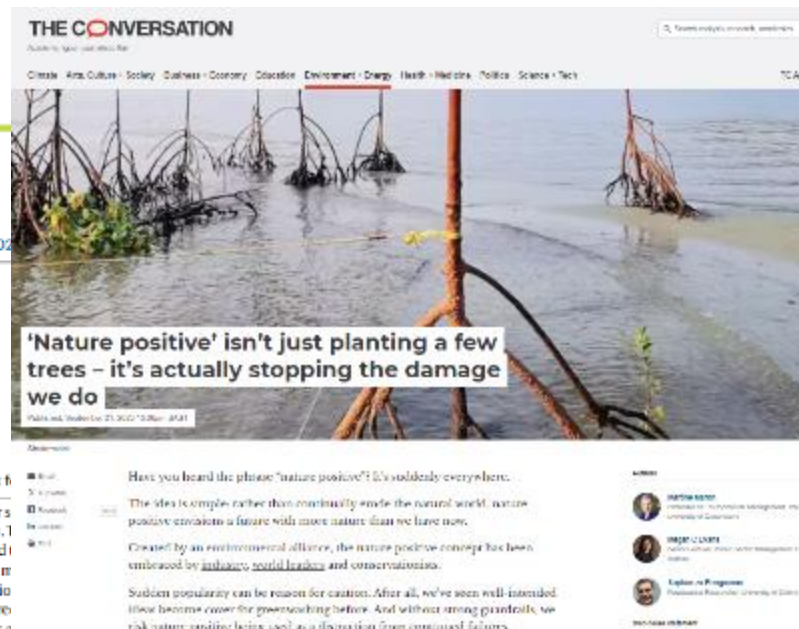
THE CONVERSATION

Academic rigour, journalistic flair

Climate Arts + Culture Society Business + Economy Education Environment + Energy Health + Medicine Politics Science + Tech

'Nature positive' isn't just planting a few trees – it's actually stopping the damage we do

Have you heard the phrase "nature positive"? It's suddenly everywhere.

The idea is simple: rather than continually erode the natural world, nature positive envisions a future with more nature than we have now.

Created by an environmental alliance, the nature positive concept has been embraced by industry, world leaders and conservationists.

Sudden popularity can be reason for caution. After all, we've seen well-intended ideas become cover for greenwashing before. And without strong guardrails, we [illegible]